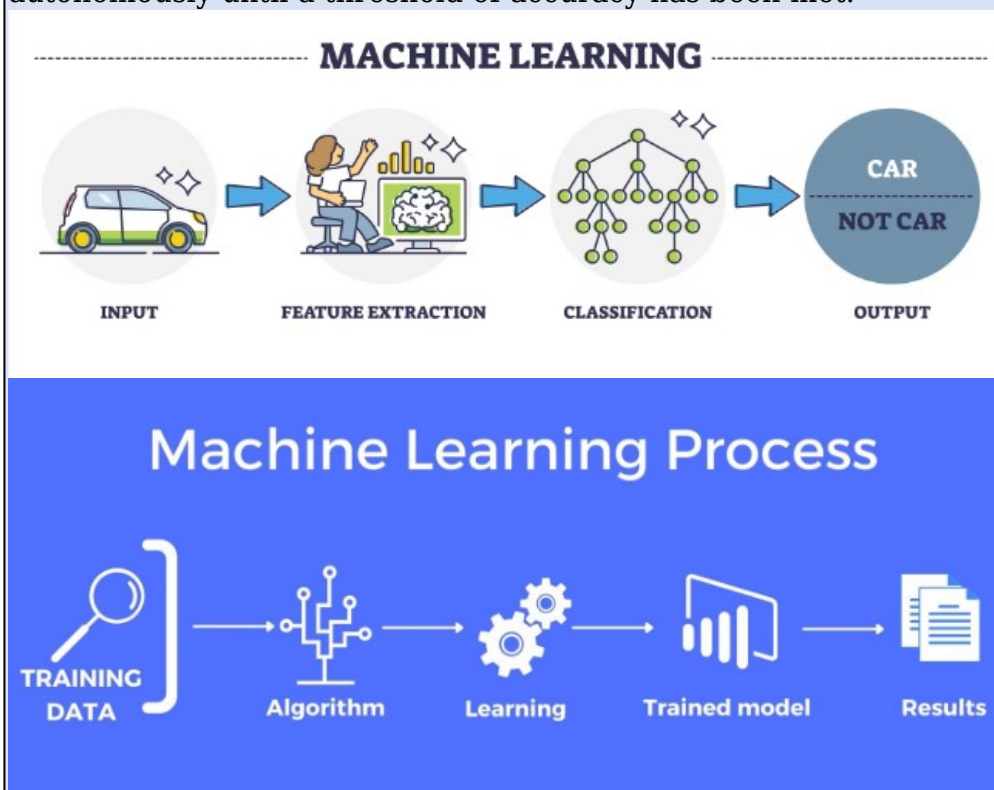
autonomously until a threshold of accuracy has been met.

MACHINE LEARNING

CAR
NOT CAR

INPUT
FEATURE EXTRACTION
CLASSIFICATION
OUTPUT

Machine Learning Process

TRAINING DATA
Algorithm
Learning
Trained model
Results